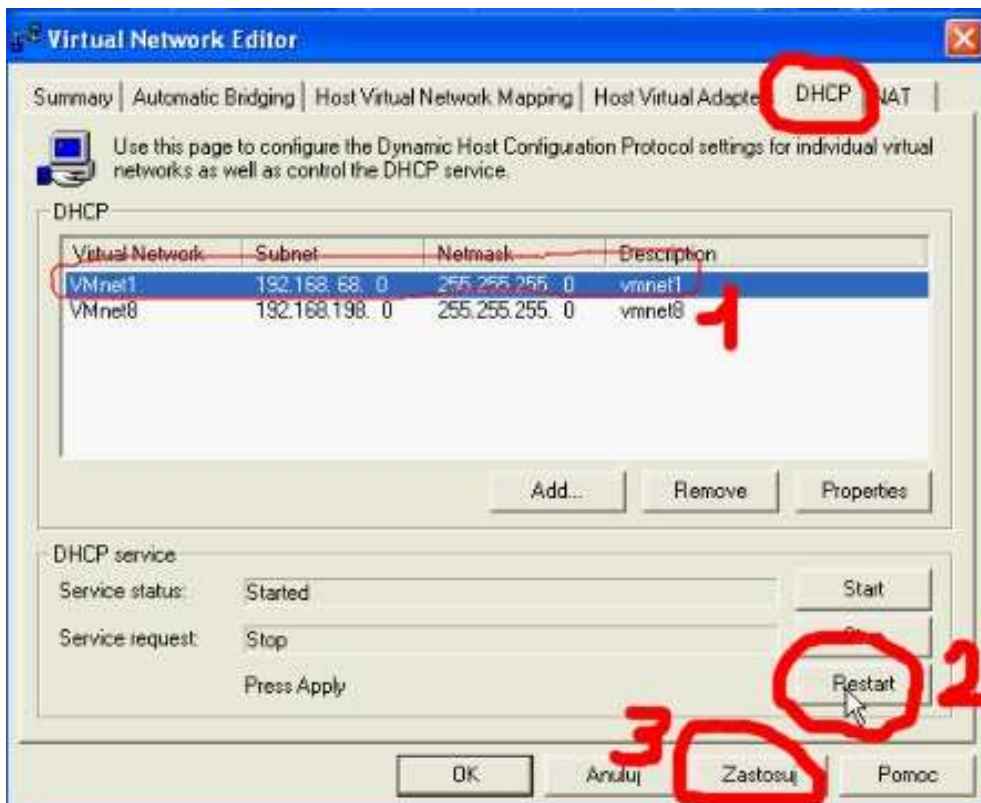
Virtual Network Editor

Summary | Automatic Bridging | Host Virtual Network Mapping | Host Virtual Adapte | DHCP | NAT

Use this page to configure the Dynamic Host Configuration Protocol settings for individual virtual networks as well as control the DHCP service.

DHCP

| Virtual Network | Subnet | Netmask | Description |
|---|---|---|---|
| VMnet1 | 192.168. 68. 0 | 255.255.255. 0 | vmnet1 |
| VMnet8 | 192.168.198. 0 | 255.255.255. 0 | vmnet8 |

1

Add... Remove Properties

DHCP service

Service status: Started Start

Service request: Stop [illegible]

Press Apply Restart

2

3

OK Anuluj Zastosuj Pomoc